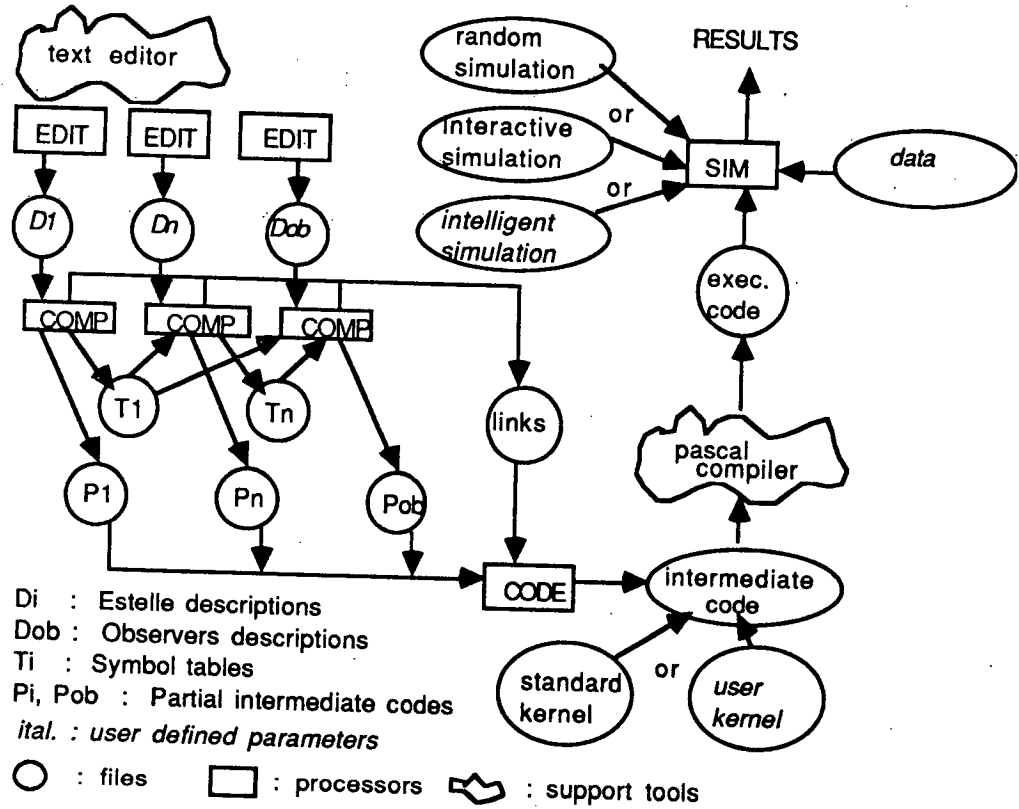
text editor

EDIT EDIT EDIT

D1 Dn Dob

COMP COMP COMP

T1 Tn

P1 Pn Pob

links

CODE

random simulation

or

interactive simulation

or

intelligent simulation

RESULTS

SIM

data

exec. code

pascal compiler

intermediate code

standard kernel

or

user kernel

Di : Estelle descriptions
Dob : Observers descriptions
Ti : Symbol tables
Pi, Pob : Partial intermediate codes
ital. : user defined parameters

: files : processors : support tools